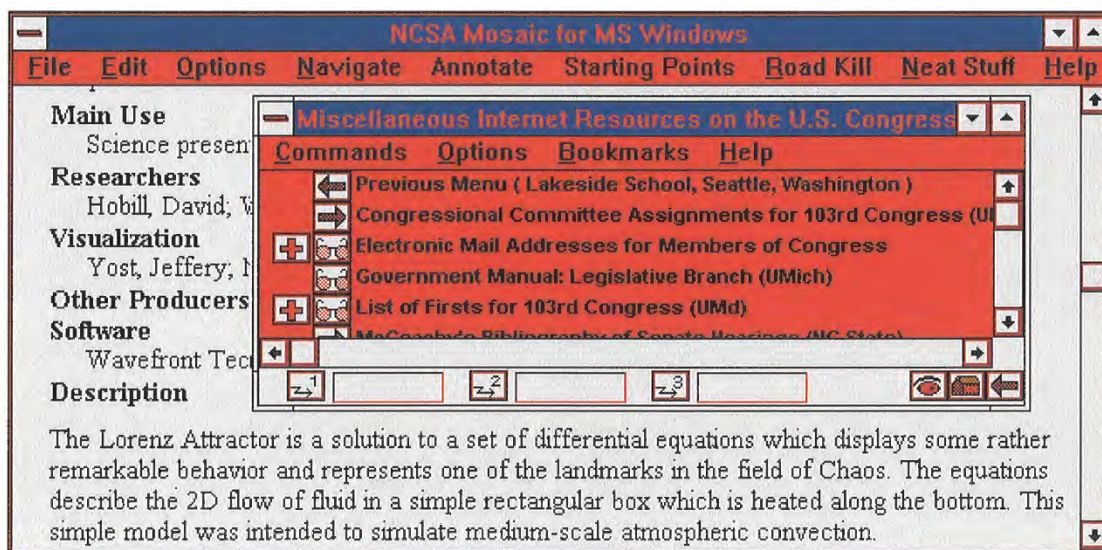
NCSA Mosaic for MS Windows

File Edit Options Navigate Annotate Starting Points Road Kill Neat Stuff Help

Main Use
Science presen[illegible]

Researchers
Hobill, David; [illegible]

Visualization
Yost, Jeffery; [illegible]

Other Producers

Software
Wavefront Tec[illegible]

Description

Miscellaneous Internet Resources on the U.S. Congress

Commands Options Bookmarks Help

Previous Menu ( Lakeside School, Seattle, Washington )
Congressional Committee Assignments for 103rd Congress (U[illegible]
Electronic Mail Addresses for Members of Congress
Government Manual: Legislative Branch (UMich)
List of Firsts for 103rd Congress (UMd)
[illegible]

$z_1$ $z_2$ $z_3$

The Lorenz Attractor is a solution to a set of differential equations which displays some rather remarkable behavior and represents one of the landmarks in the field of Chaos. The equations describe the 2D flow of fluid in a simple rectangular box which is heated along the bottom. This simple model was intended to simulate medium-scale atmospheric convection.